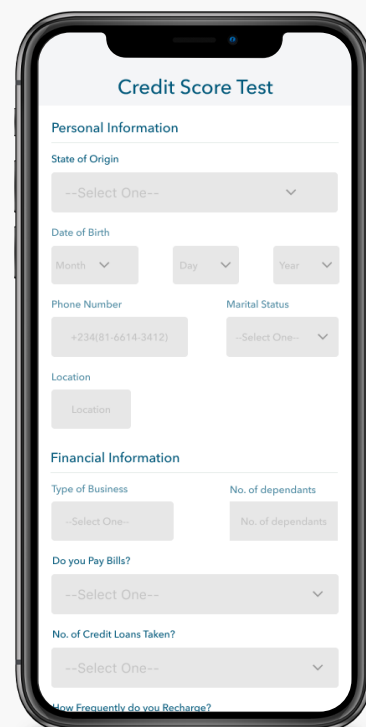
Credit Score Test

Personal Information

State of Origin

--Select One--

Date of Birth

Month

Day

Year

Phone Number

Marital Status

+234(81-6614-3412)

--Select One--

Location

Location

Financial Information

Type of Business

No. of dependants

--Select One--

No. of dependants

Do you Pay Bills?

--Select One--

No. of Credit Loans Taken?

--Select One--

How Frequently do you Recharge?